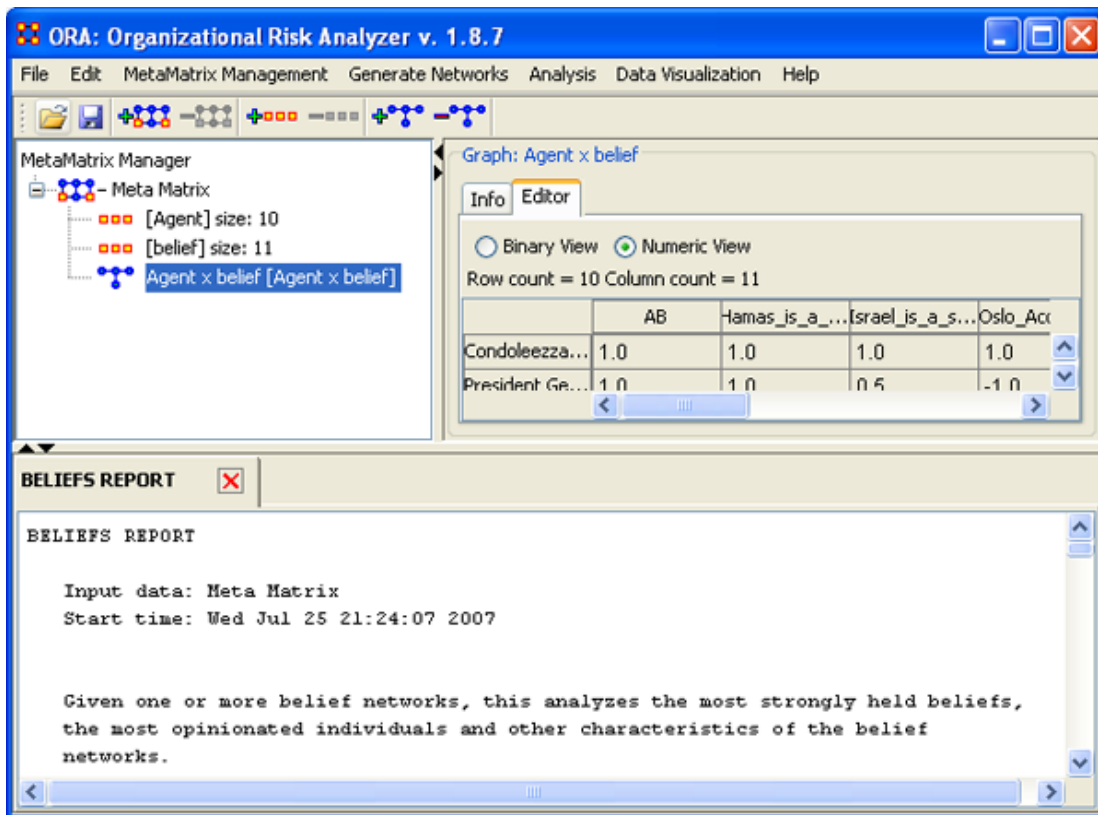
ORA: Organizational Risk Analyzer v. 1.8.7

File Edit MetaMatrix Management Generate Networks Analysis Data Visualization Help

MetaMatrix Manager
Meta Matrix
[Agent] size: 10
[belief] size: 11
Agent x belief [Agent x belief]

Graph: Agent x belief
Info Editor
Binary View Numeric View
Row count = 10 Column count = 11

| | AB | Hamas_is_a_... | Israel_is_a_s... | Oslo_Acc |
|---|---|---|---|---|
| Condoleezza... | 1.0 | 1.0 | 1.0 | 1.0 |
| President Ge... | 1.0 | 1.0 | 0.5 | -1.0 |

BELIEFS REPORT

BELIEFS REPORT

Input data: Meta Matrix
Start time: Wed Jul 25 21:24:07 2007

Given one or more belief networks, this analyzes the most strongly held beliefs, the most opinionated individuals and other characteristics of the belief networks.